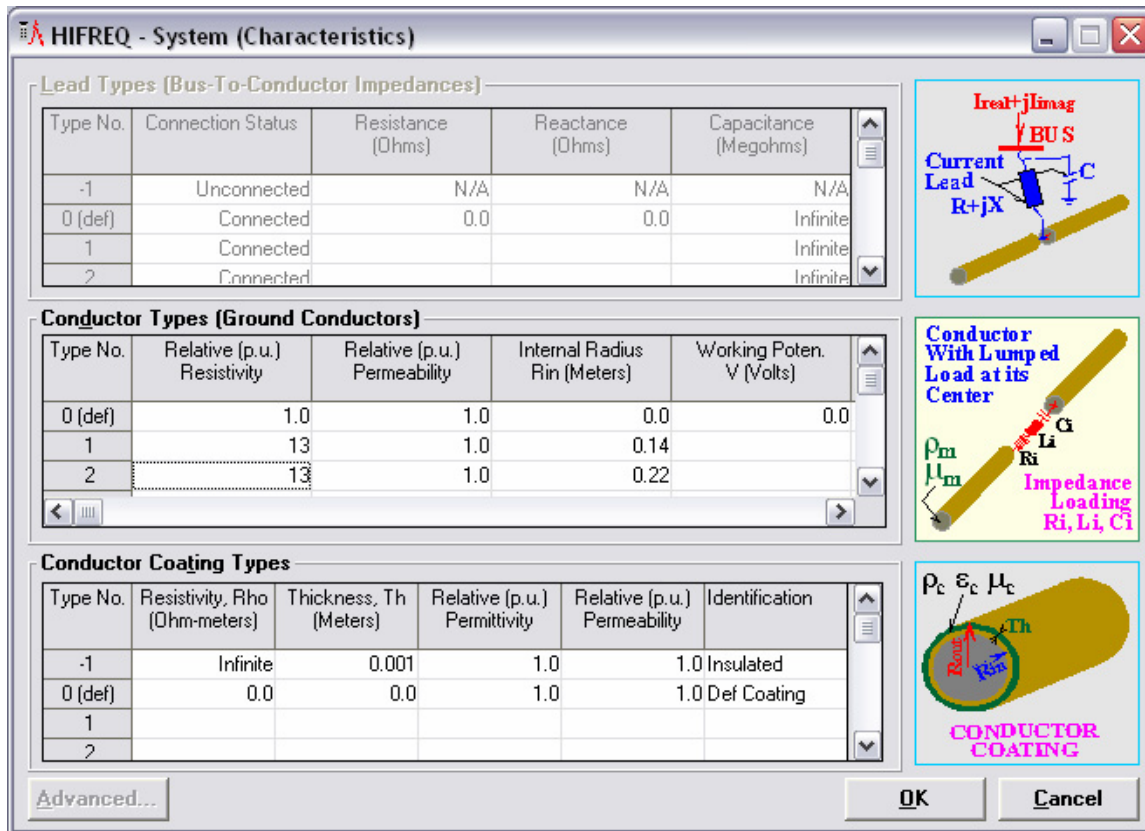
HIFREQ - System (Characteristics)

Lead Types (Bus-To-Conductor Impedances)

| Type No. | Connection Status | Resistance (Ohms) | Reactance (Ohms) | Capacitance (Megohms) |
|---|---|---|---|---|
| -1 | Unconnected | N/A | N/A | N/A |
| 0 (def) | Connected | 0.0 | 0.0 | Infinite |
| 1 | Connected | | | Infinite |
| 2 | Connected | | | Infinite |

Ireal+jIimag
BUS
Current Lead
R+jX
C

Conductor Types (Ground Conductors)

| Type No. | Relative (p.u.) Resistivity | Relative (p.u.) Permeability | Internal Radius Rin (Meters) | Working Poten. V (Volts) |
|---|---|---|---|---|
| 0 (def) | 1.0 | 1.0 | 0.0 | 0.0 |
| 1 | 13 | 1.0 | 0.14 | |
| 2 | 13 | 1.0 | 0.22 | |

Conductor With Lumped Load at its Center
Ci
Li
Ri
$\rho_m$
$\mu_m$
Impedance Loading Ri, Li, Ci

Conductor Coating Types

| Type No. | Resistivity, Rho (Ohm-meters) | Thickness, Th (Meters) | Relative (p.u.) Permittivity | Relative (p.u.) Permeability | Identification |
|---|---|---|---|---|---|
| -1 | Infinite | 0.001 | 1.0 | 1.0 | Insulated |
| 0 (def) | 0.0 | 0.0 | 1.0 | 1.0 | Def Coating |
| 1 | | | | | |
| 2 | | | | | |

$\rho_c$ $\varepsilon_c$ $\mu_c$
Th
Rout
Rin
CONDUCTOR COATING

Advanced...
OK
Cancel